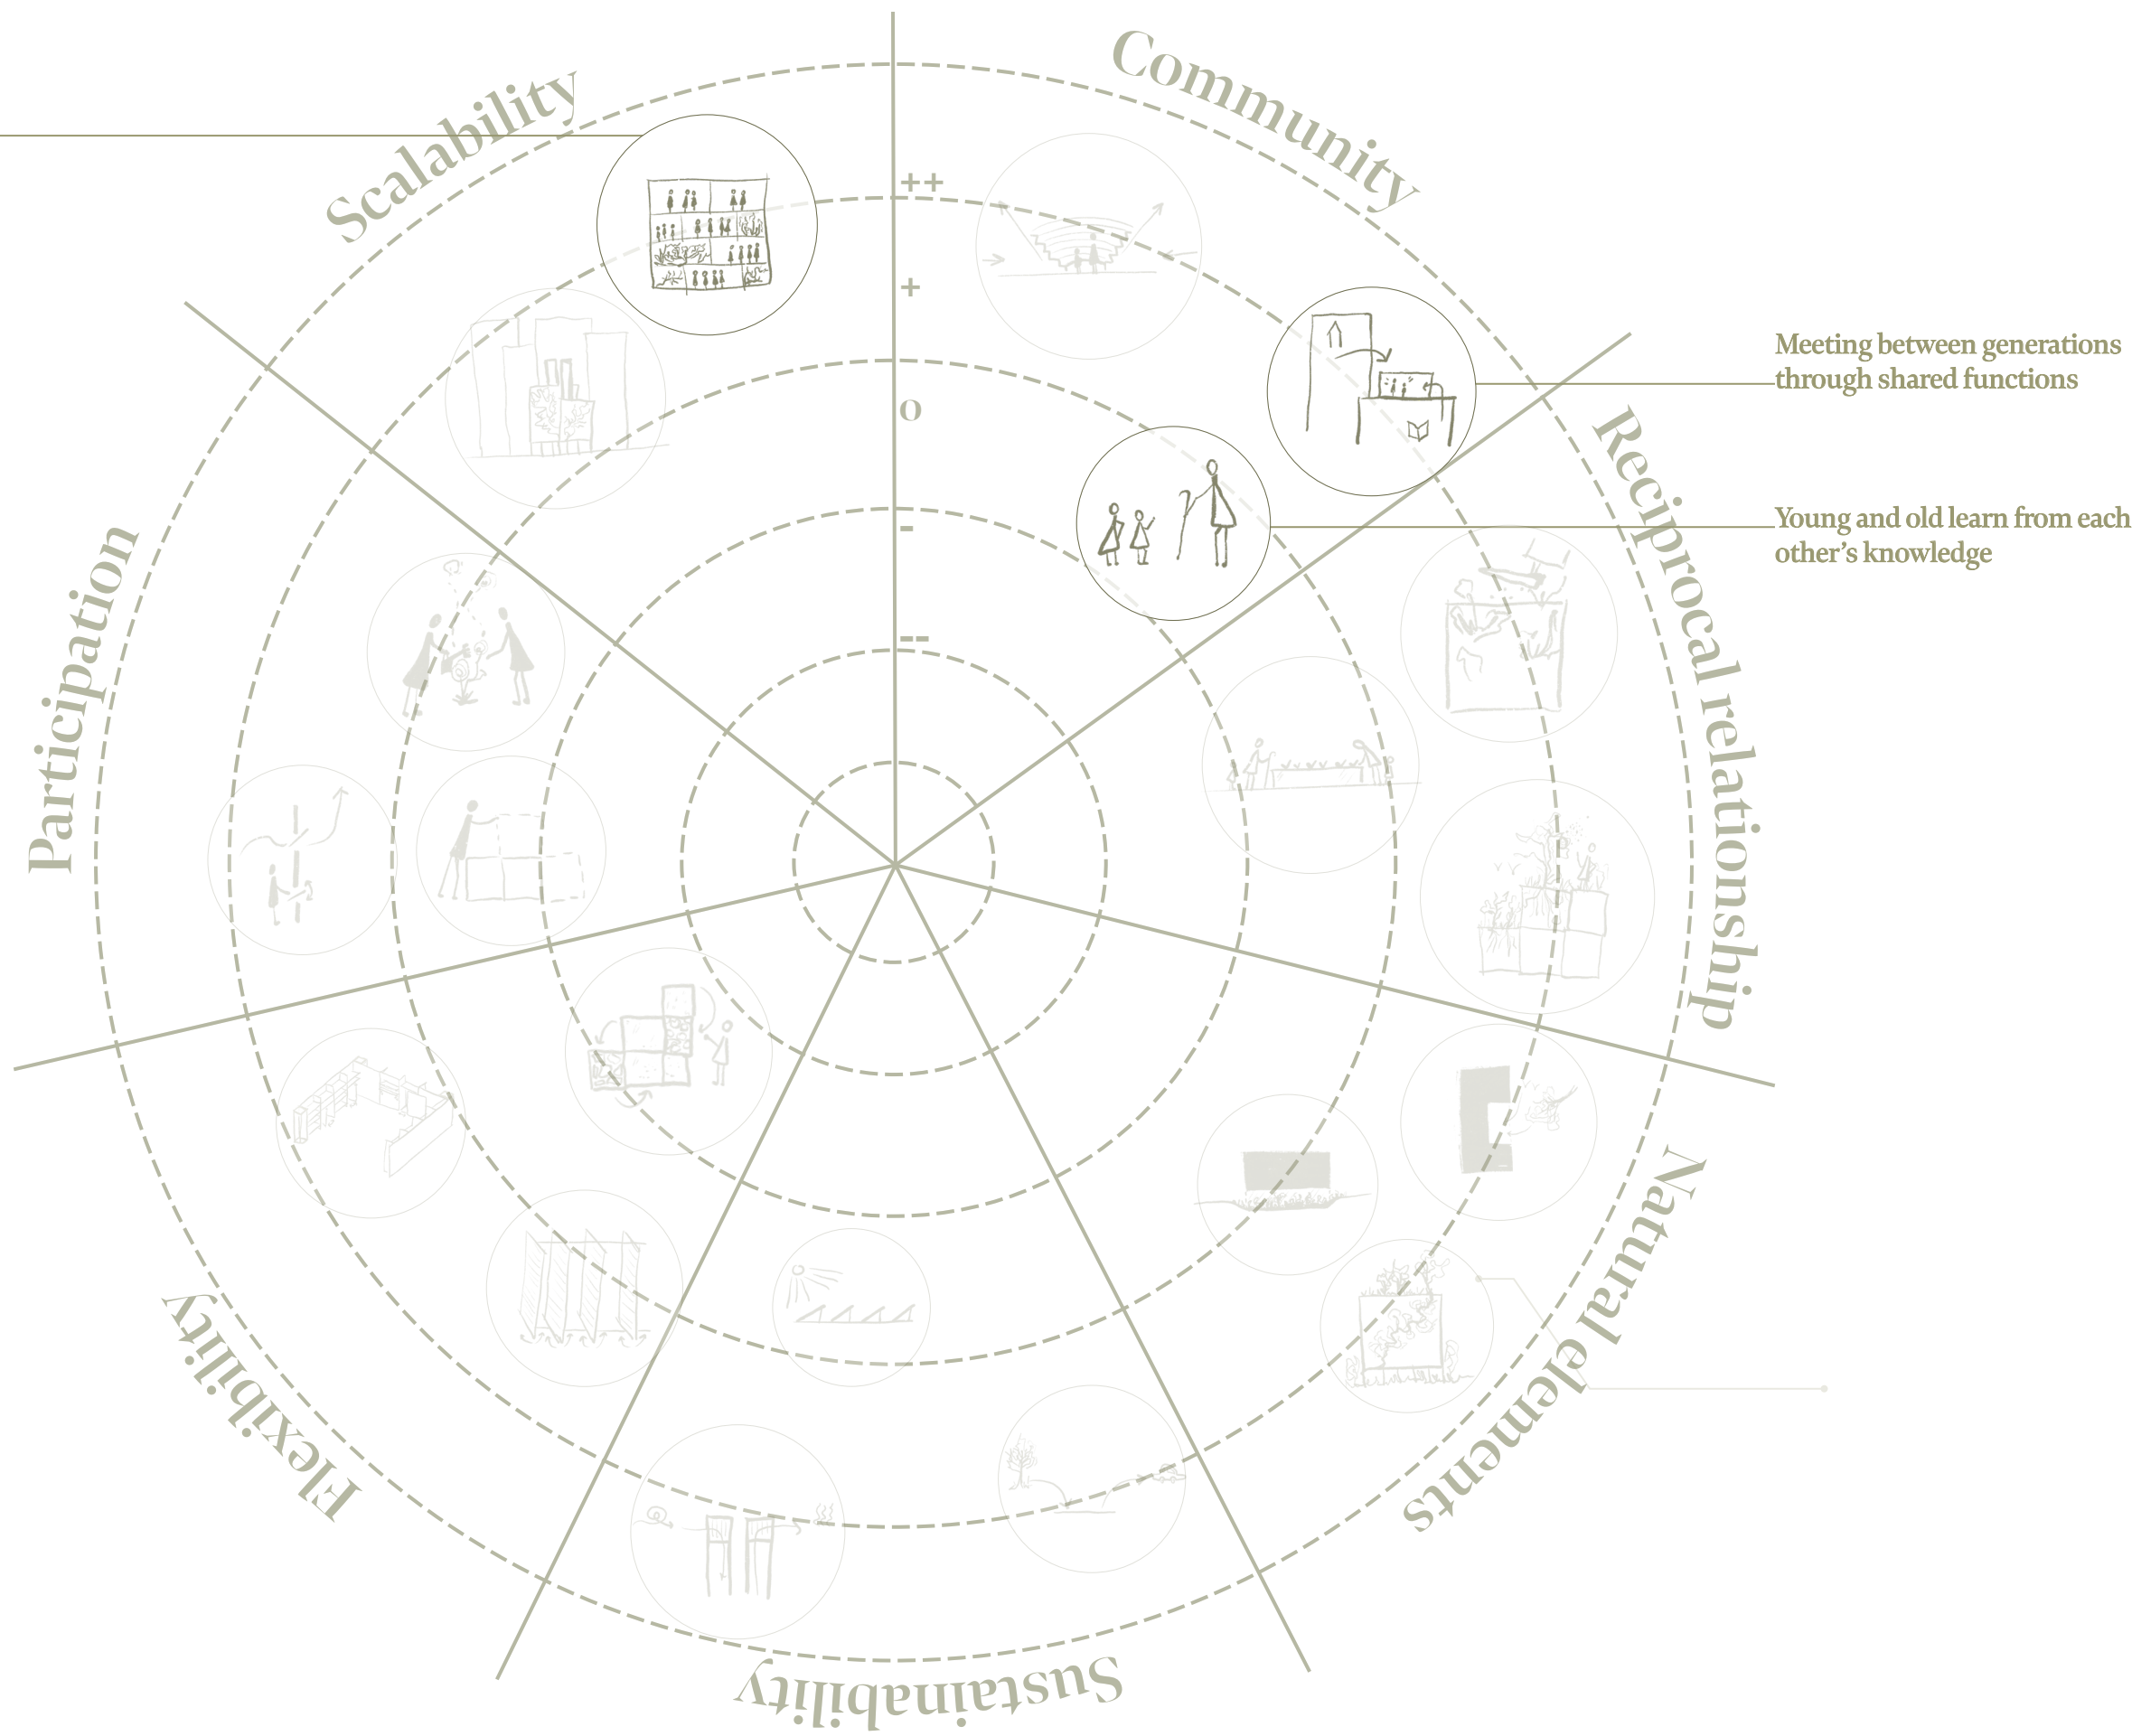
Scalability

Community

++

+

o

-

--

Meeting between generations through shared functions

Young and old learn from each other's knowledge

Reciprocal relationship

Participation

Natural elements

Flexibility

Sustainability